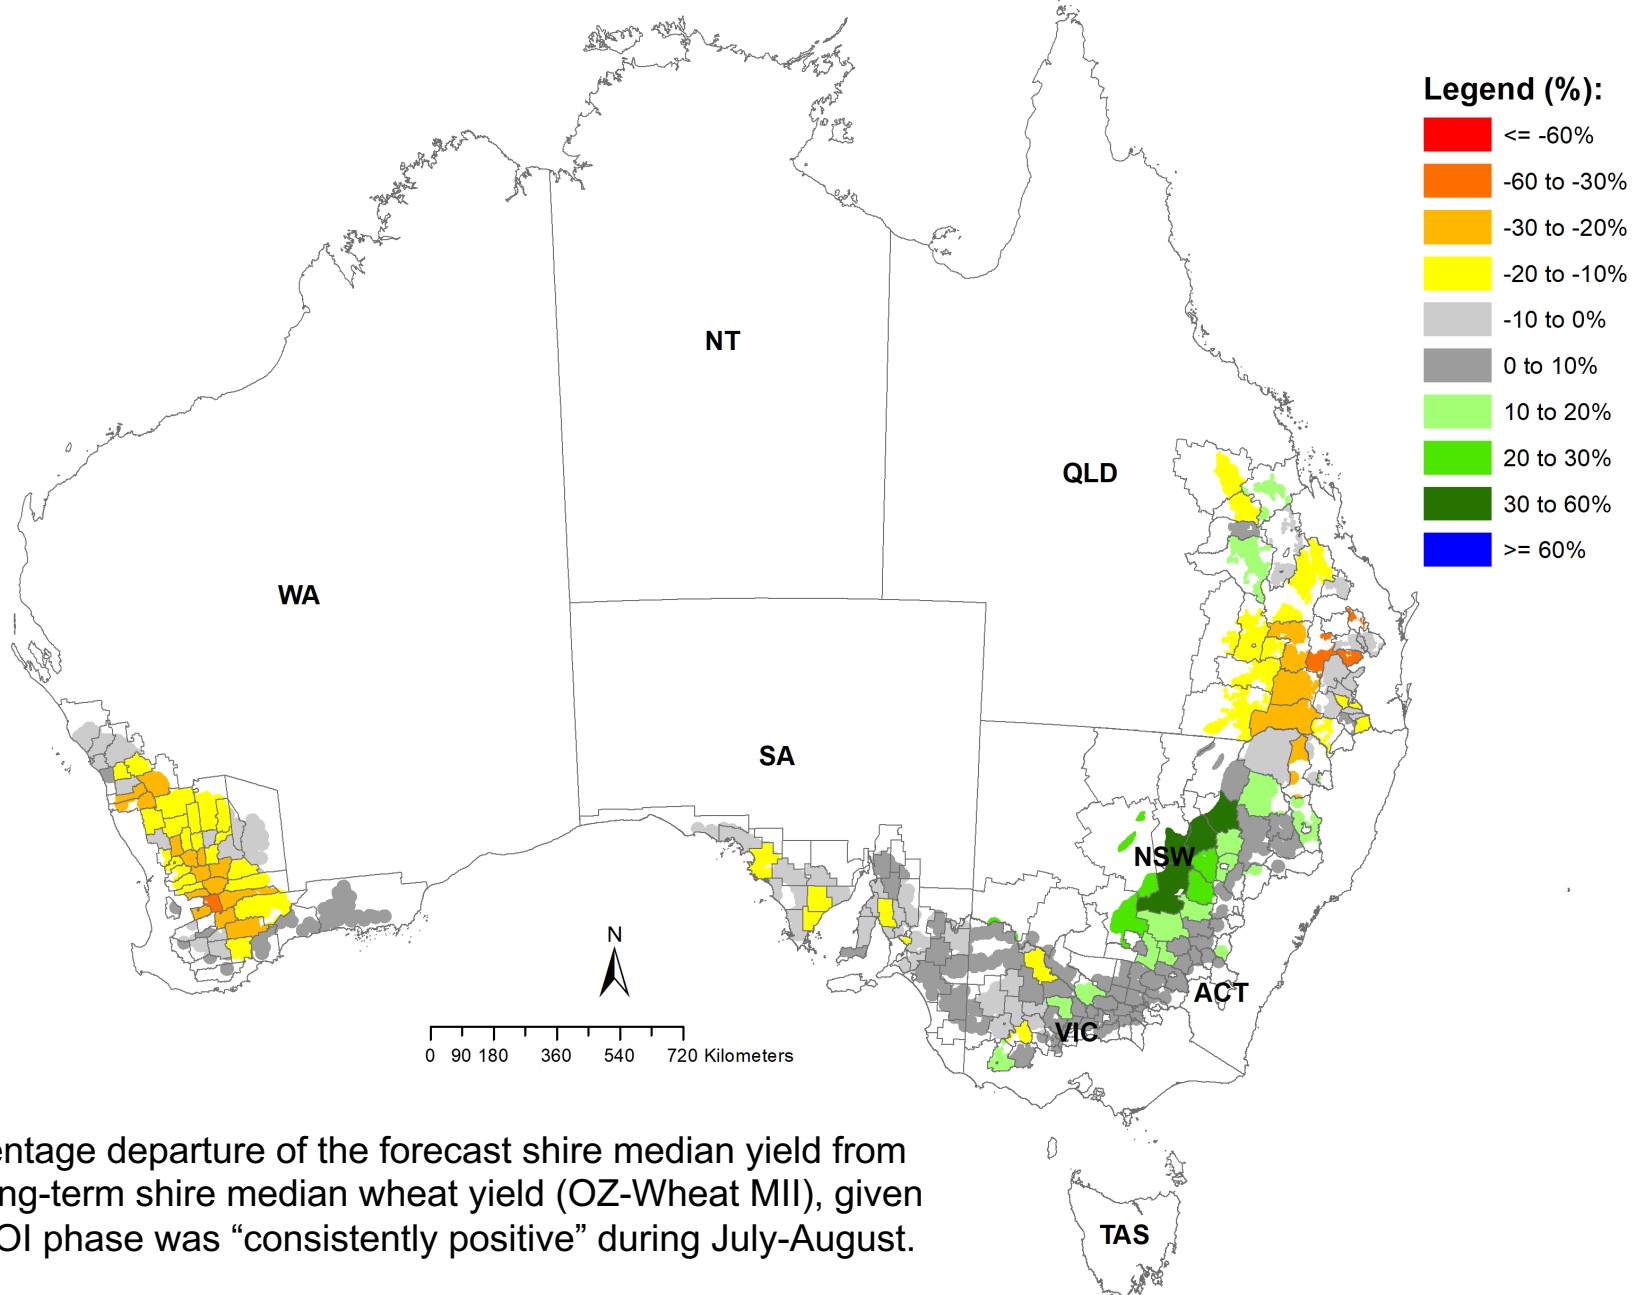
Legend (%):
<= -60%
-60 to -30%
-30 to -20%
-20 to -10%
-10 to 0%
0 to 10%
10 to 20%
20 to 30%
30 to 60%
>= 60%

NT
QLD
WA
SA
NSW
ACT
VIC
TAS

N

0 90 180 360 540 720 Kilometers

entage departure of the forecast shire median yield from ng-term shire median wheat yield (OZ-Wheat MII), given OI phase was “consistently positive” during July-August.